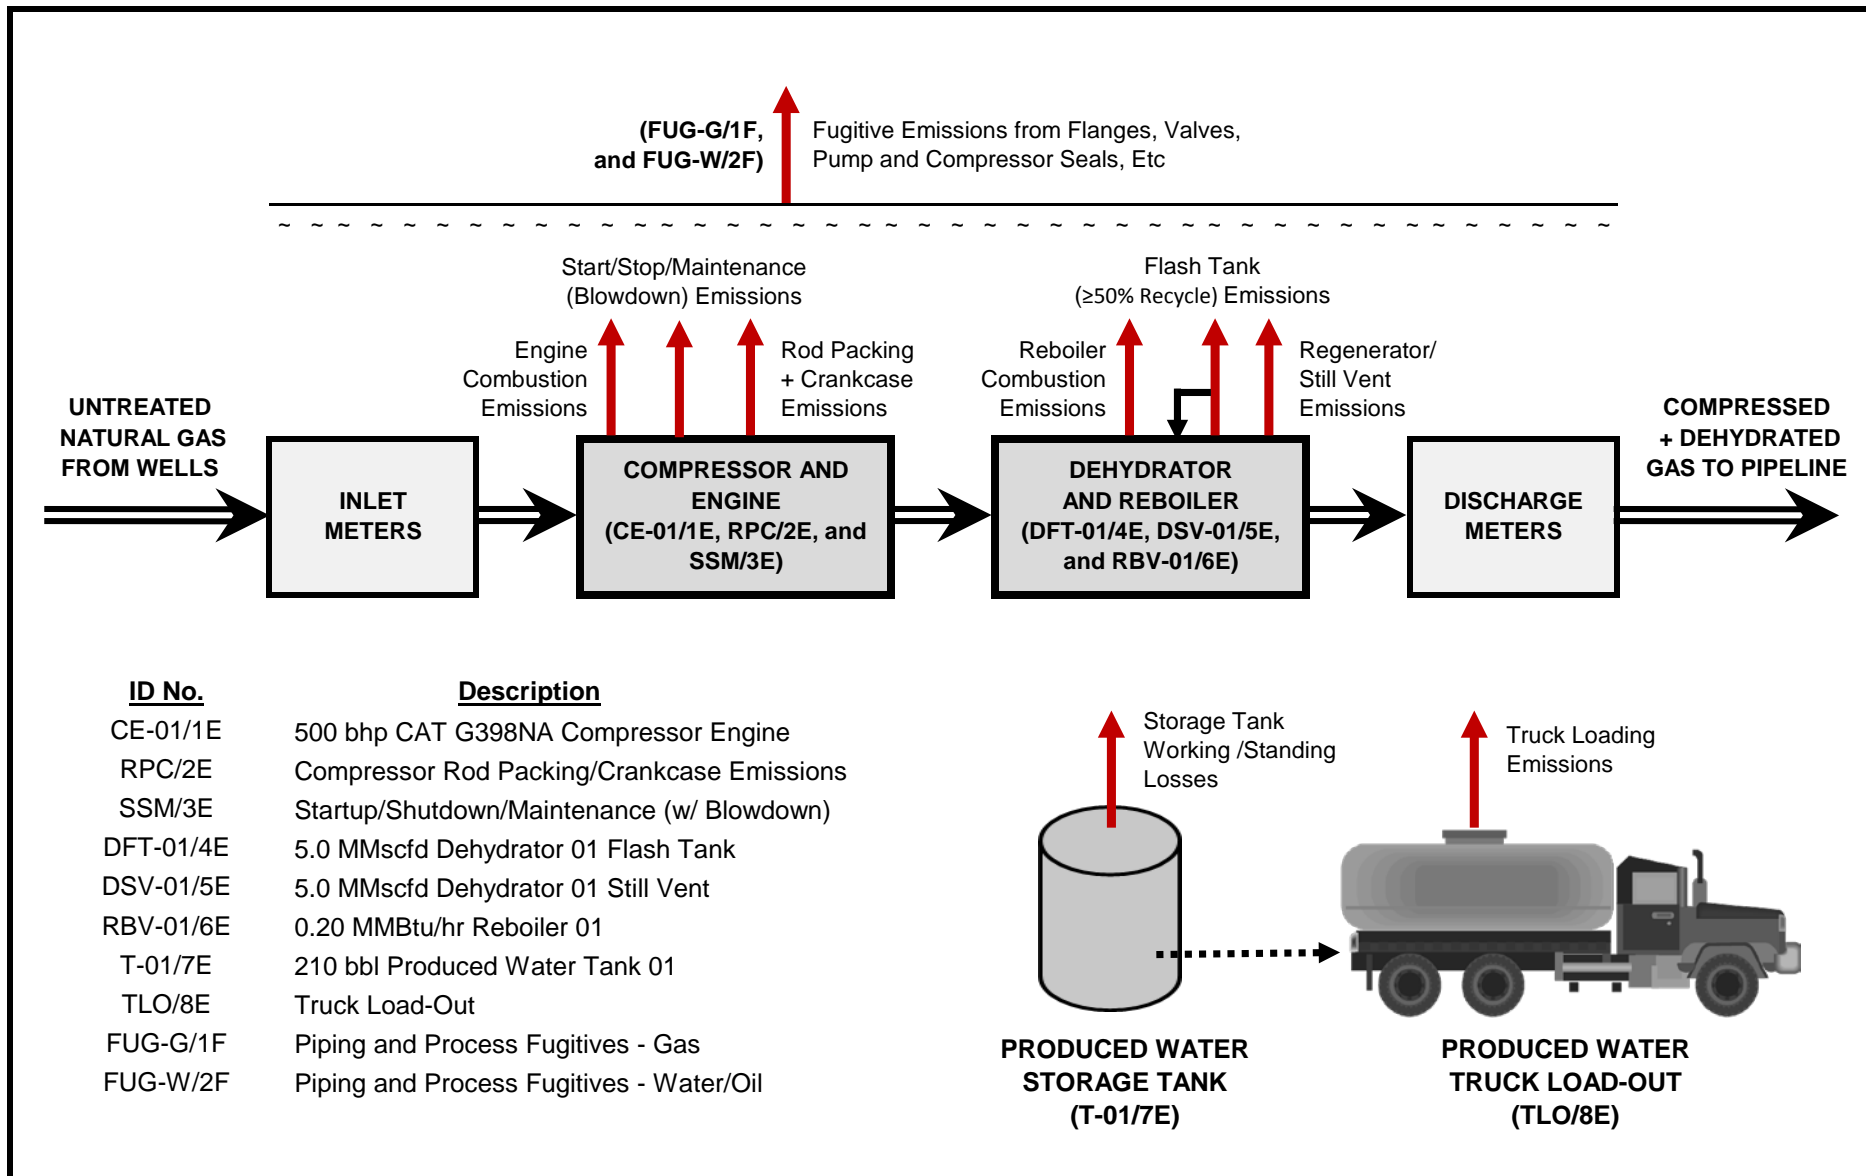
(FUG-G/1F, and FUG-W/2F)

Fugitive Emissions from Flanges, Valves, Pump and Compressor Seals, Etc

~ ~ ~ ~ ~ ~ ~ ~ ~ ~ ~ ~ ~ ~ ~ ~ ~ ~ ~ ~ ~ ~ ~ ~ ~ ~ ~ ~ ~ ~ ~ ~ ~ ~ ~ ~ ~ ~ ~ ~ ~

Start/Stop/Maintenance (Blowdown) Emissions

Flash Tank (≥50% Recycle) Emissions

Engine Combustion Emissions

Rod Packing + Crankcase Emissions

Reboiler Combustion Emissions

Regenerator/ Still Vent Emissions

UNTREATED NATURAL GAS FROM WELLS

INLET METERS

COMPRESSOR AND ENGINE (CE-01/1E, RPC/2E, and SSM/3E)

DEHYDRATOR AND REBOILER (DFT-01/4E, DSV-01/5E, and RBV-01/6E)

DISCHARGE METERS

COMPRESSED + DEHYDRATED GAS TO PIPELINE

| ID No. | Description |
|---|---|
| CE-01/1E | 500 bhp CAT G398NA Compressor Engine |
| RPC/2E | Compressor Rod Packing/Crankcase Emissions |
| SSM/3E | Startup/Shutdown/Maintenance (w/ Blowdown) |
| DFT-01/4E | 5.0 MMscfd Dehydrator 01 Flash Tank |
| DSV-01/5E | 5.0 MMscfd Dehydrator 01 Still Vent |
| RBV-01/6E | 0.20 MMBtu/hr Reboiler 01 |
| T-01/7E | 210 bbl Produced Water Tank 01 |
| TLO/8E | Truck Load-Out |
| FUG-G/1F | Piping and Process Fugitives - Gas |
| FUG-W/2F | Piping and Process Fugitives - Water/Oil |

Storage Tank Working /Standing Losses

Truck Loading Emissions

PRODUCED WATER STORAGE TANK (T-01/7E)

PRODUCED WATER TRUCK LOAD-OUT (TLO/8E)